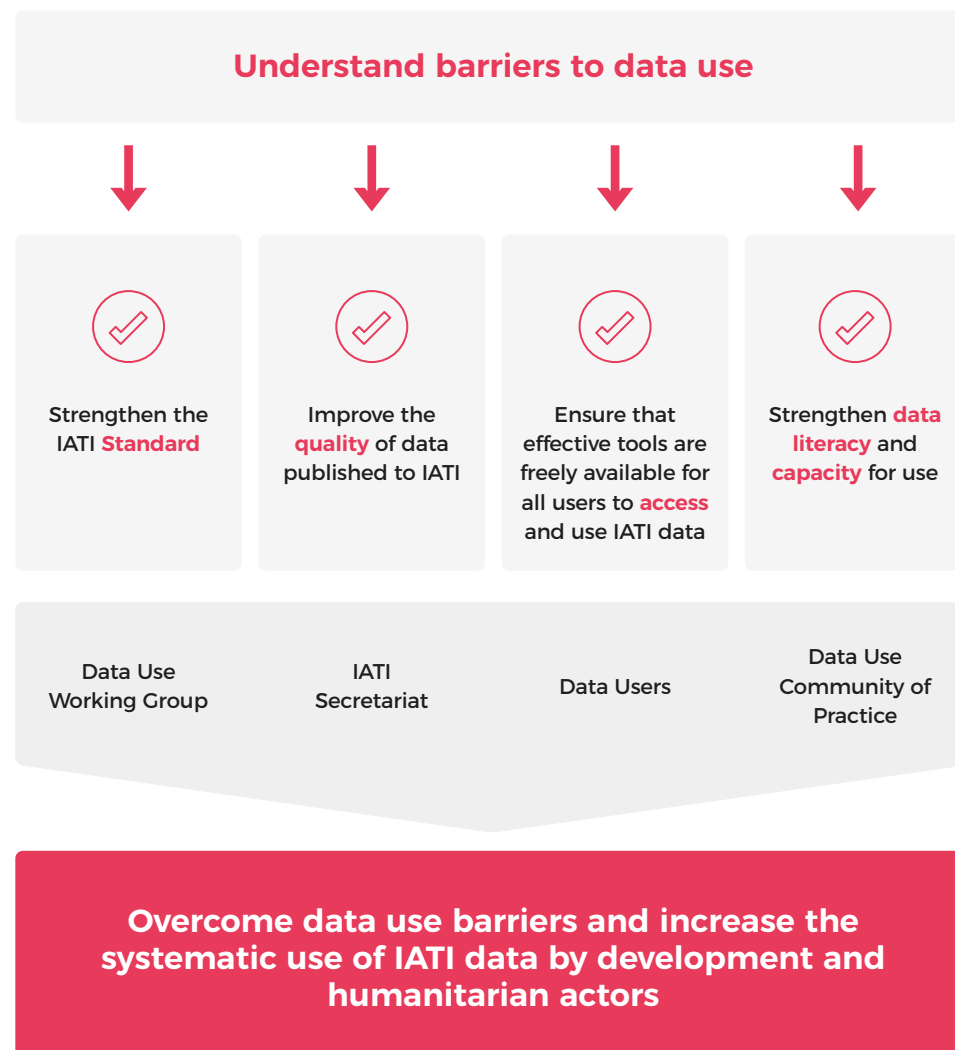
Understand barriers to data use

Strengthen the IATI Standard

Improve the quality of data published to IATI

Ensure that effective tools are freely available for all users to access and use IATI data

Strengthen data literacy and capacity for use

Data Use Working Group

IATI Secretariat

Data Users

Data Use Community of Practice

Overcome data use barriers and increase the systematic use of IATI data by development and humanitarian actors